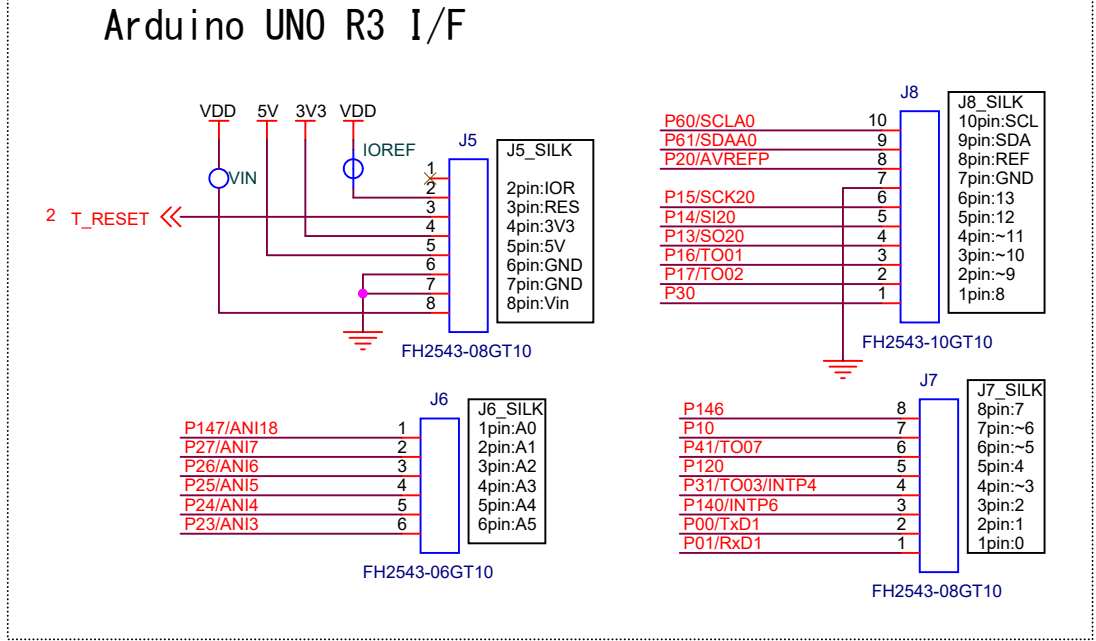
Arduino UNO R3 I/F

VDD 5V 3V3 VDD

IOREF

VIN

2 T_RESET

J5

1
2
3
4
5
6
7
8

J5_SILK
2pin:IOR
3pin:RES
4pin:3V3
5pin:5V
6pin:GND
7pin:GND
8pin:Vin

FH2543-08GT10

J8

P60/SCLA0 10
P61/SDAA0 9
P20/AVREFP 8
7
P15/SCK20 6
P14/SI20 5
P13/SO20 4
P16/TO01 3
P17/TO02 2
P30 1

J8_SILK
10pin:SCL
9pin:SDA
8pin:REF
7pin:GND
6pin:13
5pin:12
4pin:~11
3pin:~10
2pin:~9
1pin:8

FH2543-10GT10

J6

P147/ANI18 1
P27/ANI7 2
P26/ANI6 3
P25/ANI5 4
P24/ANI4 5
P23/ANI3 6

J6_SILK
1pin:A0
2pin:A1
3pin:A2
4pin:A3
5pin:A4
6pin:A5

FH2543-06GT10

J7

P146 8
P10 7
P41/TO07 6
P120 5
P31/TO03/INTP4 4
P140/INTP6 3
P00/TxD1 2
P01/RxD1 1

J7_SILK
8pin:7
7pin:~6
6pin:~5
5pin:4
4pin:~3
3pin:2
2pin:1
1pin:0

FH2543-08GT10